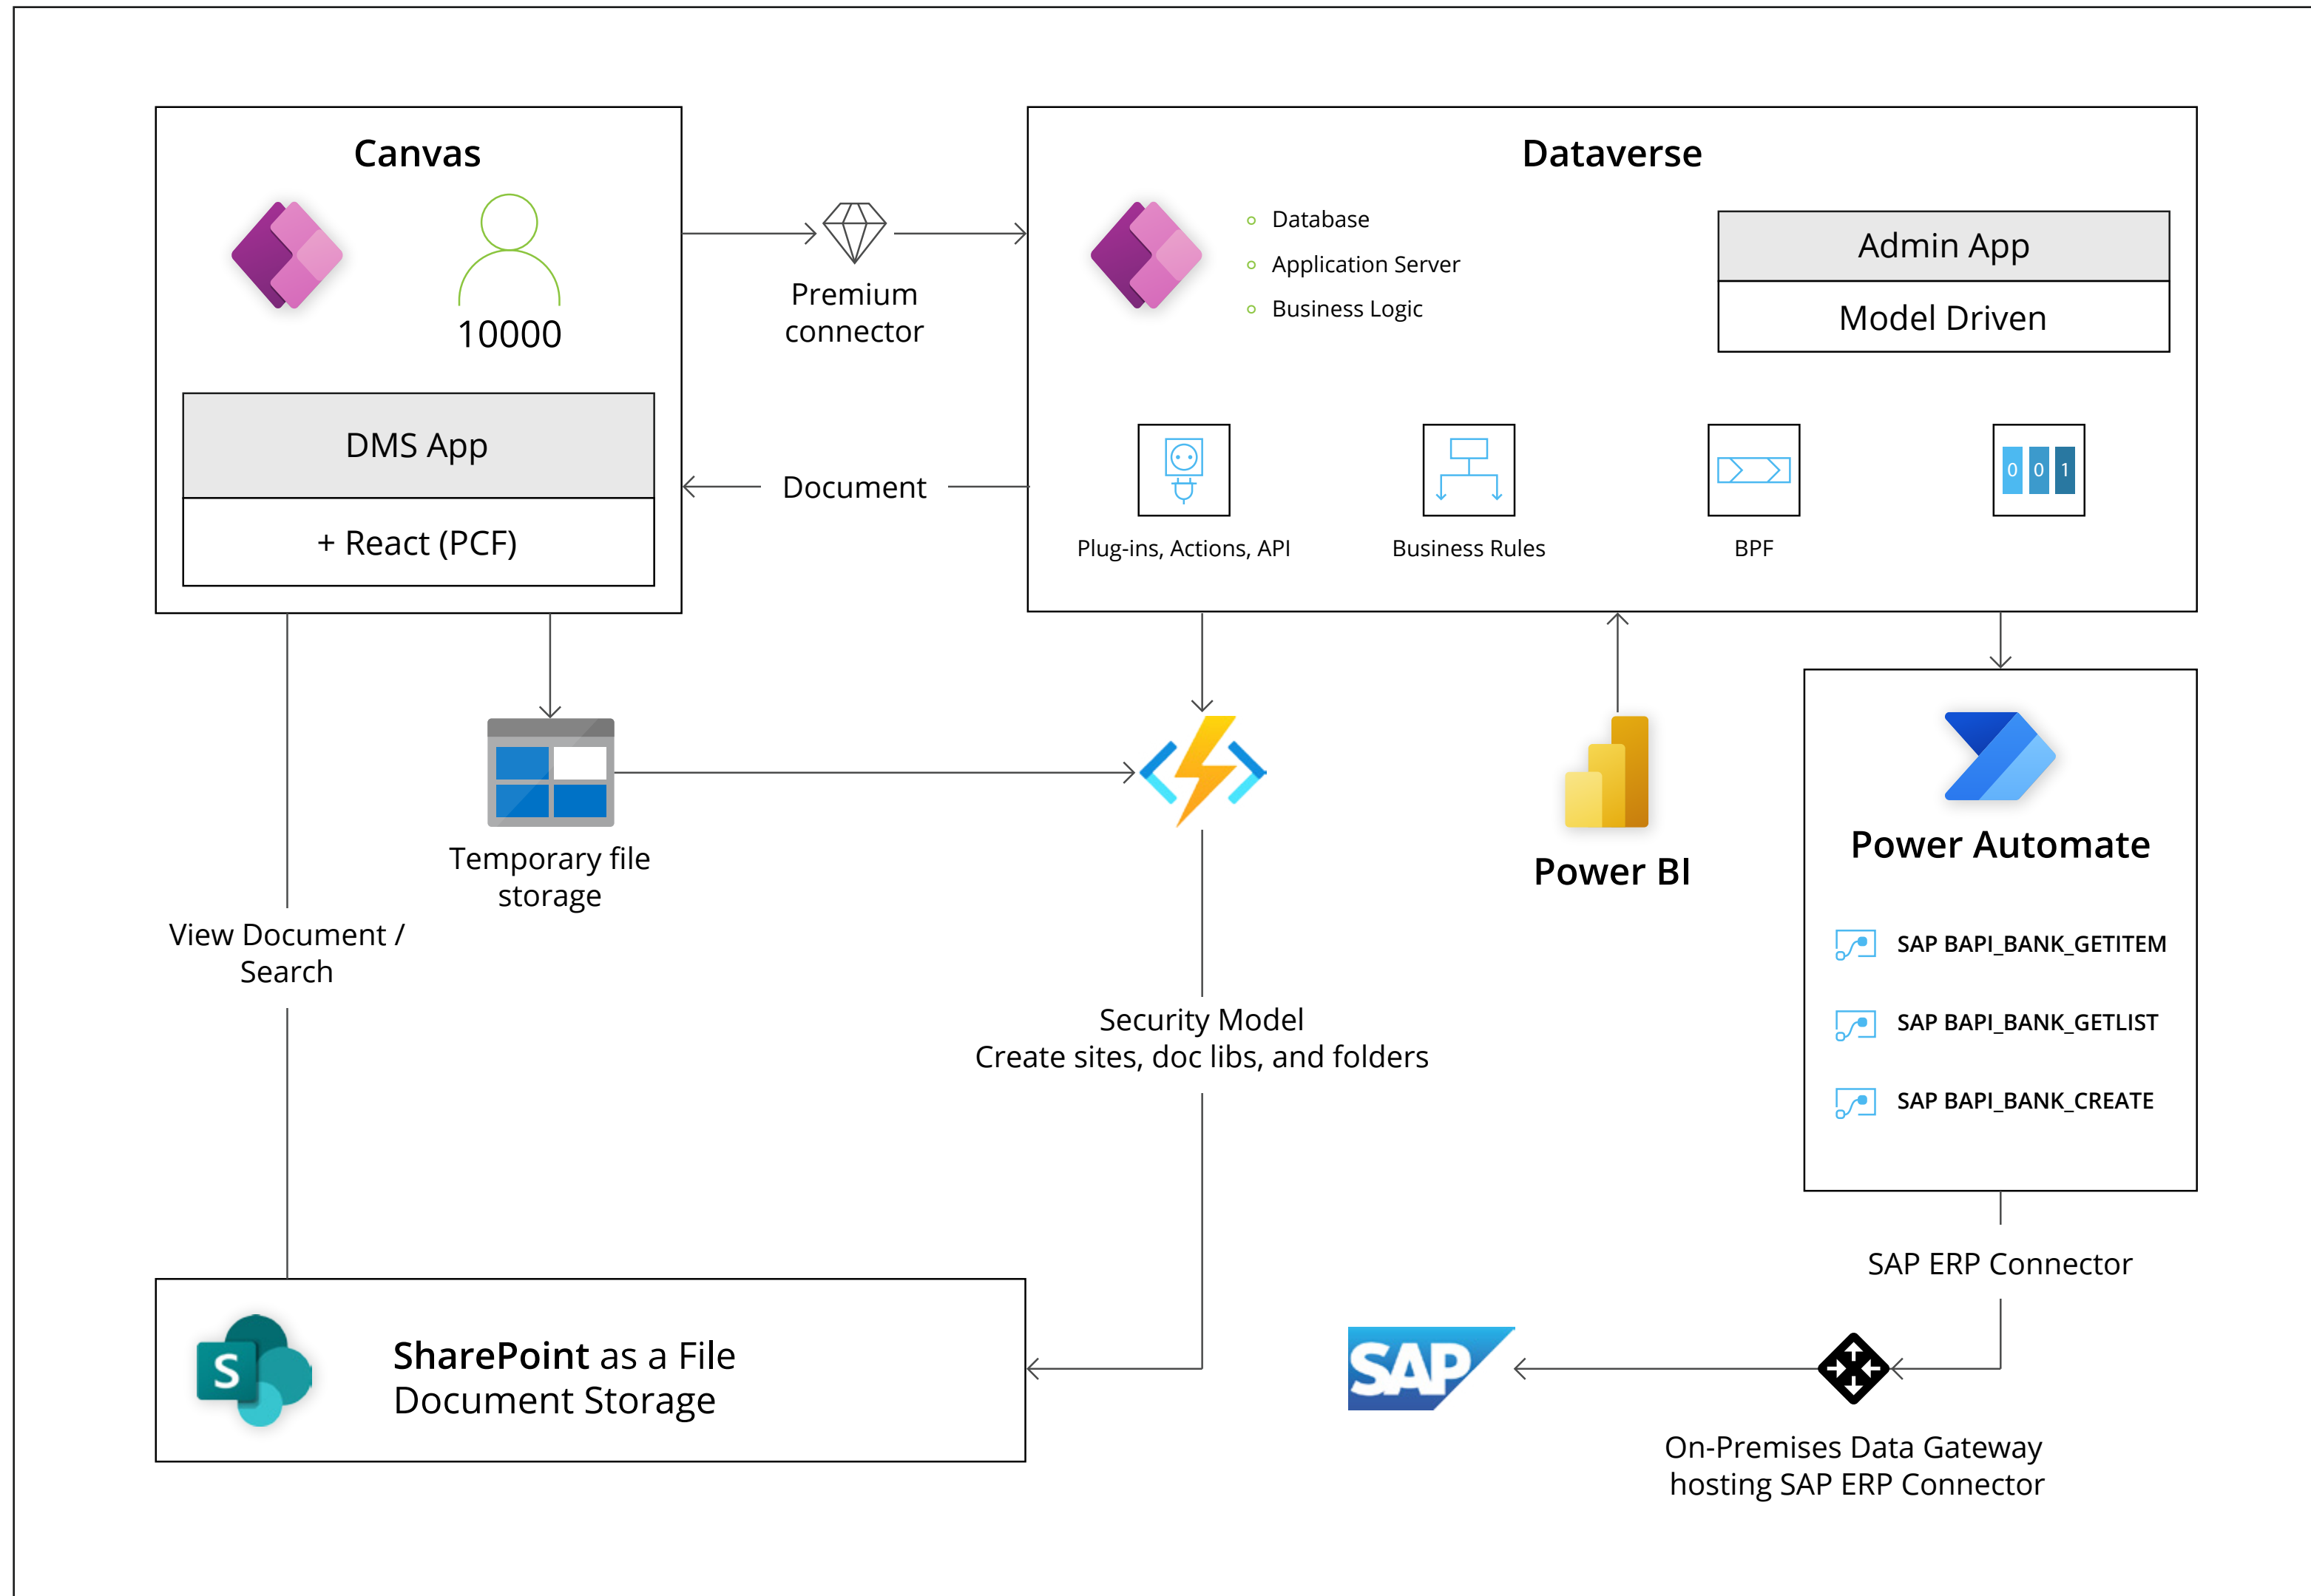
Canvas

10000

DMS App

+ React (PCF)

Premium connector

Document

Dataverse

Database
Application Server
Business Logic

Admin App

Model Driven

Plug-ins, Actions, API

Business Rules

BPF

0 0 1

Temporary file storage

View Document / Search

Security Model
Create sites, doc libs, and folders

Power BI

Power Automate

SAP BAPI_BANK_GETITEM

SAP BAPI_BANK_GETLIST

SAP BAPI_BANK_CREATE

SAP ERP Connector

SharePoint as a File Document Storage

SAP

On-Premises Data Gateway hosting SAP ERP Connector